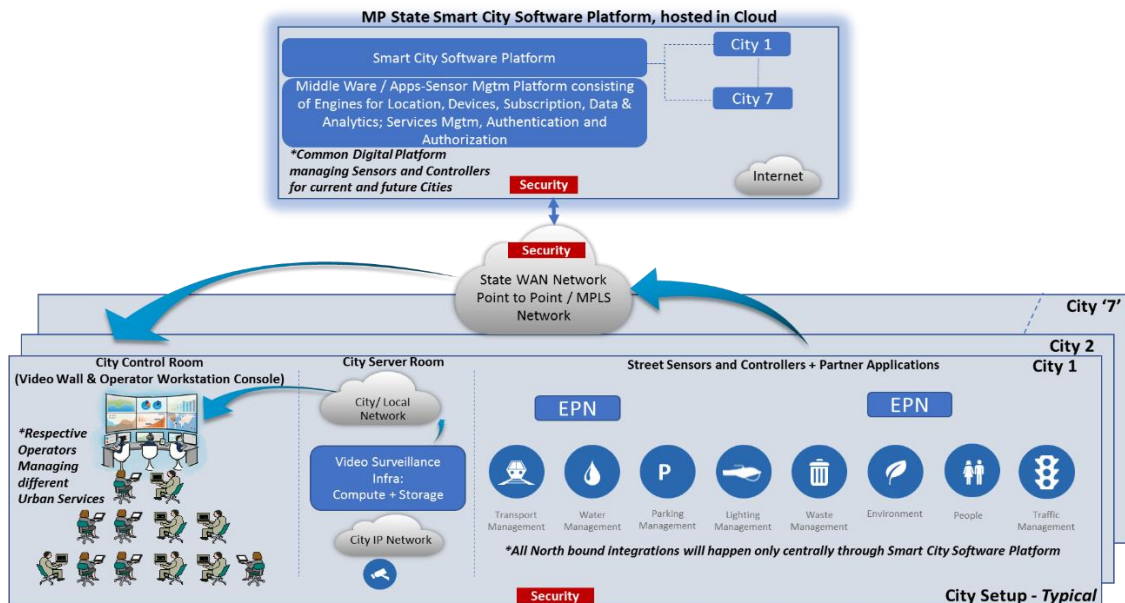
MP State Smart City Software Platform, hosted in Cloud

Smart City Software Platform

Middle Ware / Apps-Sensor Mgtm Platform consisting of Engines for Location, Devices, Subscription, Data & Analytics; Services Mgtm, Authentication and Authorization

City 1

City 7

*Common Digital Platform managing Sensors and Controllers for current and future Cities

Security

Internet

Security

State WAN Network Point to Point / MPLS Network

City '7'

City 2

City 1

City Control Room (Video Wall & Operator Workstation Console)

*Respective Operators Managing different Urban Services

City Server Room

City/ Local Network

Video Surveillance Infra: Compute + Storage

City IP Network

Street Sensors and Controllers + Partner Applications

EPN

EPN

Transport Management

Water Management

Parking Management

Lighting Management

Waste Management

Environment

People

Traffic Management

*All North bound integrations will happen only centrally through Smart City Software Platform

Security

City Setup - Typical